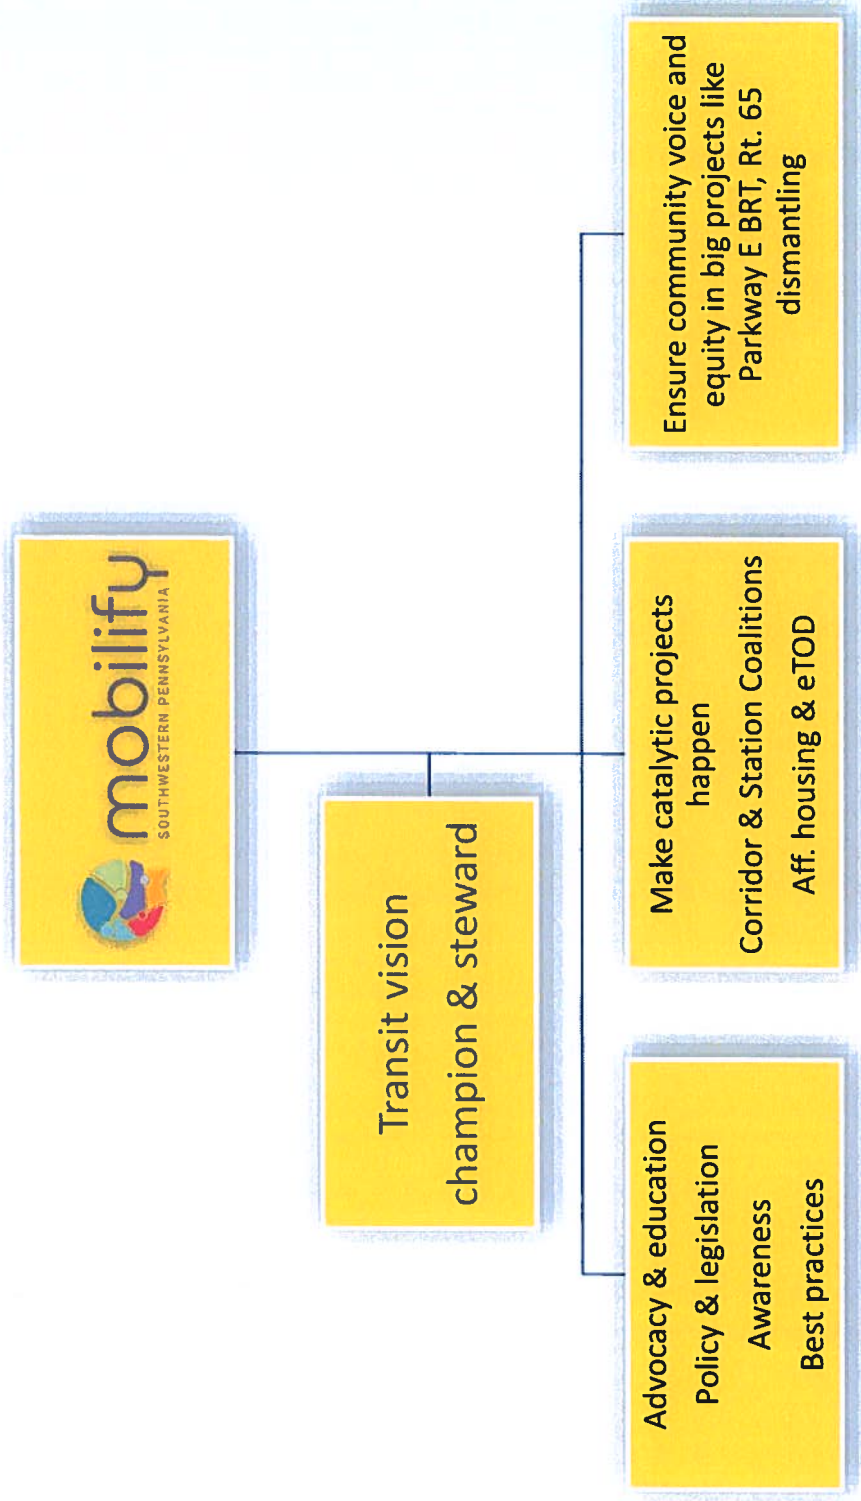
mobilify
SOUTHWESTERN PENNSYLVANIA

Transit vision champion & steward

Advocacy & education
Policy & legislation
Awareness
Best practices

Make catalytic projects happen
Corridor & Station Coalitions
Aff. housing & eTOD

Ensure community voice and equity in big projects like Parkway E BRT, Rt. 65 dismantling